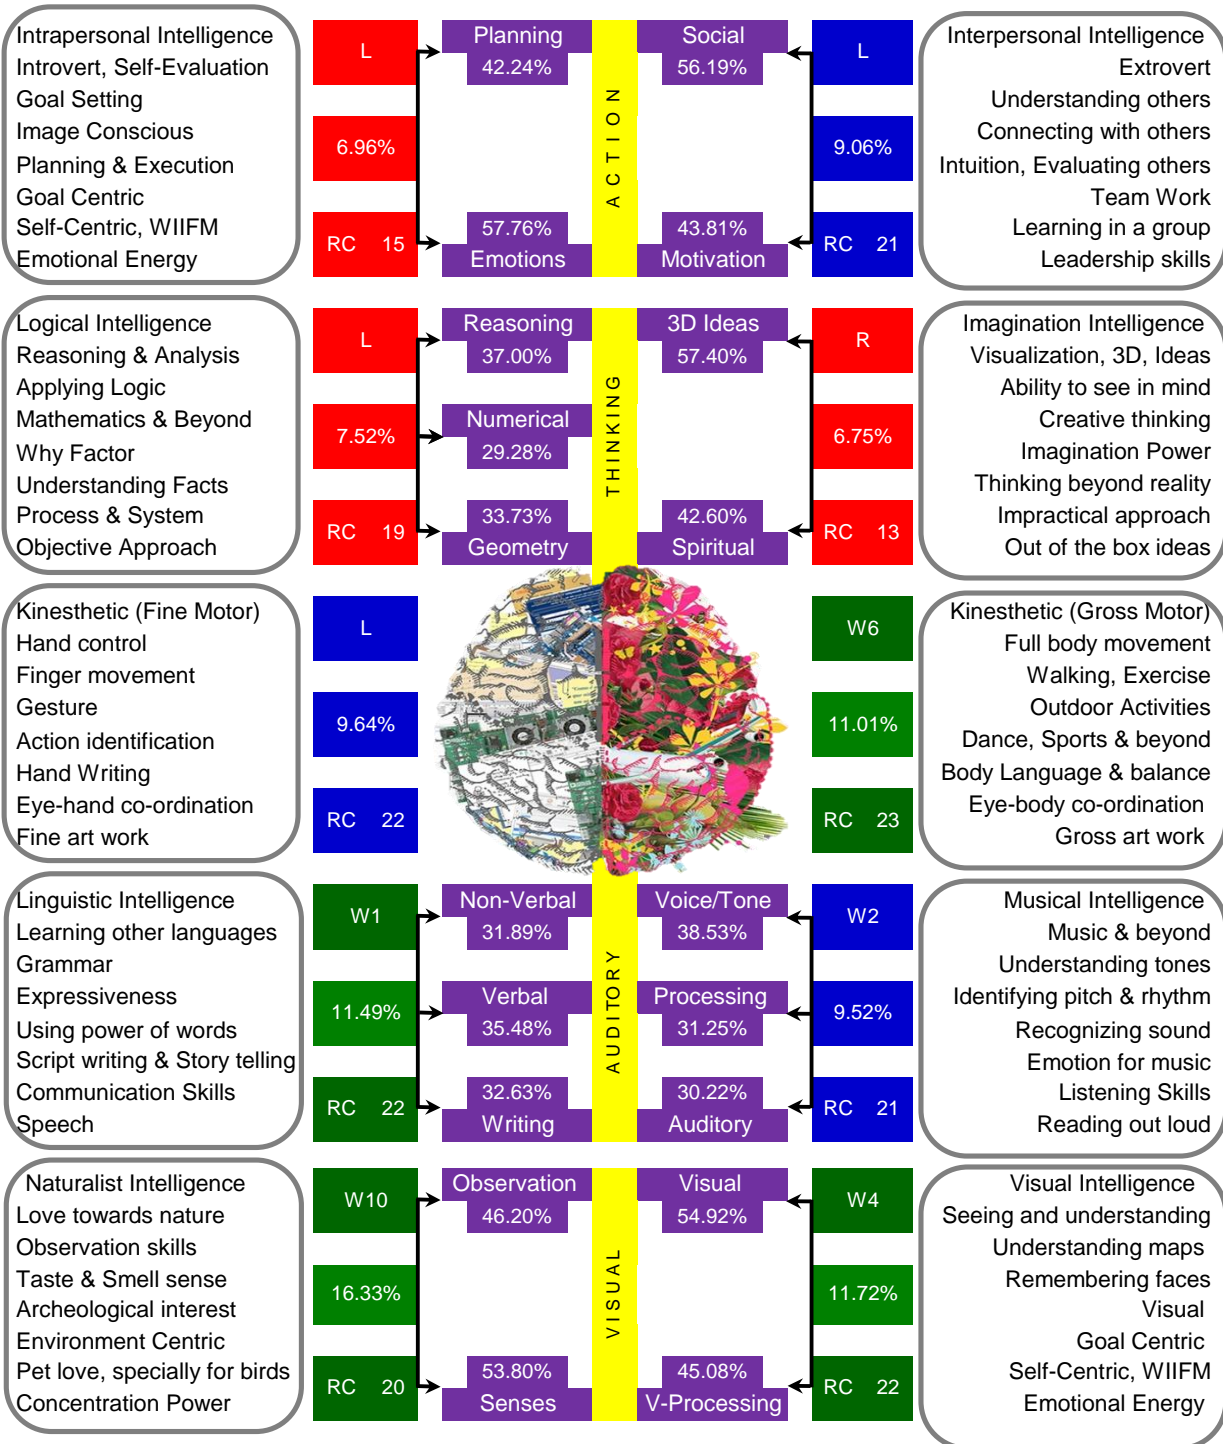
Intrapersonal Intelligence
Introvert, Self-Evaluation
Goal Setting
Image Conscious
Planning & Execution
Goal Centric
Self-Centric, WIIFM
Emotional Energy

L
6.96%
RC 15

Planning
42.24%

57.76%
Emotions

ACTION

Social
56.19%

43.81%
Motivation

L
9.06%
RC 21

Interpersonal Intelligence
Extrovert
Understanding others
Connecting with others
Intuition, Evaluating others
Team Work
Learning in a group
Leadership skills

Logical Intelligence
Reasoning & Analysis
Applying Logic
Mathematics & Beyond
Why Factor
Understanding Facts
Process & System
Objective Approach

L
7.52%
RC 19

Reasoning
37.00%

Numerical
29.28%

33.73%
Geometry

THINKING

3D Ideas
57.40%

42.60%
Spiritual

R
6.75%
RC 13

Imagination Intelligence
Visualization, 3D, Ideas
Ability to see in mind
Creative thinking
Imagination Power
Thinking beyond reality
Impractical approach
Out of the box ideas

Kinesthetic (Fine Motor)
Hand control
Finger movement
Gesture
Action identification
Hand Writing
Eye-hand co-ordination
Fine art work

L
9.64%
RC 22

W6
11.01%
RC 23

Kinesthetic (Gross Motor)
Full body movement
Walking, Exercise
Outdoor Activities
Dance, Sports & beyond
Body Language & balance
Eye-body co-ordination
Gross art work

Linguistic Intelligence
Learning other languages
Grammar
Expressiveness
Using power of words
Script writing & Story telling
Communication Skills
Speech

W1
11.49%
RC 22

Non-Verbal
31.89%

Verbal
35.48%

32.63%
Writing

AUDITORY

Voice/Tone
38.53%

Processing
31.25%

30.22%
Auditory

W2
9.52%
RC 21

Musical Intelligence
Music & beyond
Understanding tones
Identifying pitch & rhythm
Recognizing sound
Emotion for music
Listening Skills
Reading out loud

Naturalist Intelligence
Love towards nature
Observation skills
Taste & Smell sense
Archeological interest
Environment Centric
Pet love, specially for birds
Concentration Power

W10
16.33%
RC 20

Observation
46.20%

53.80%
Senses

VISUAL

Visual
54.92%

45.08%
V-Processing

W4
11.72%
RC 22

Visual Intelligence
Seeing and understanding
Understanding maps
Remembering faces
Visual
Goal Centric
Self-Centric, WIIFM
Emotional Energy